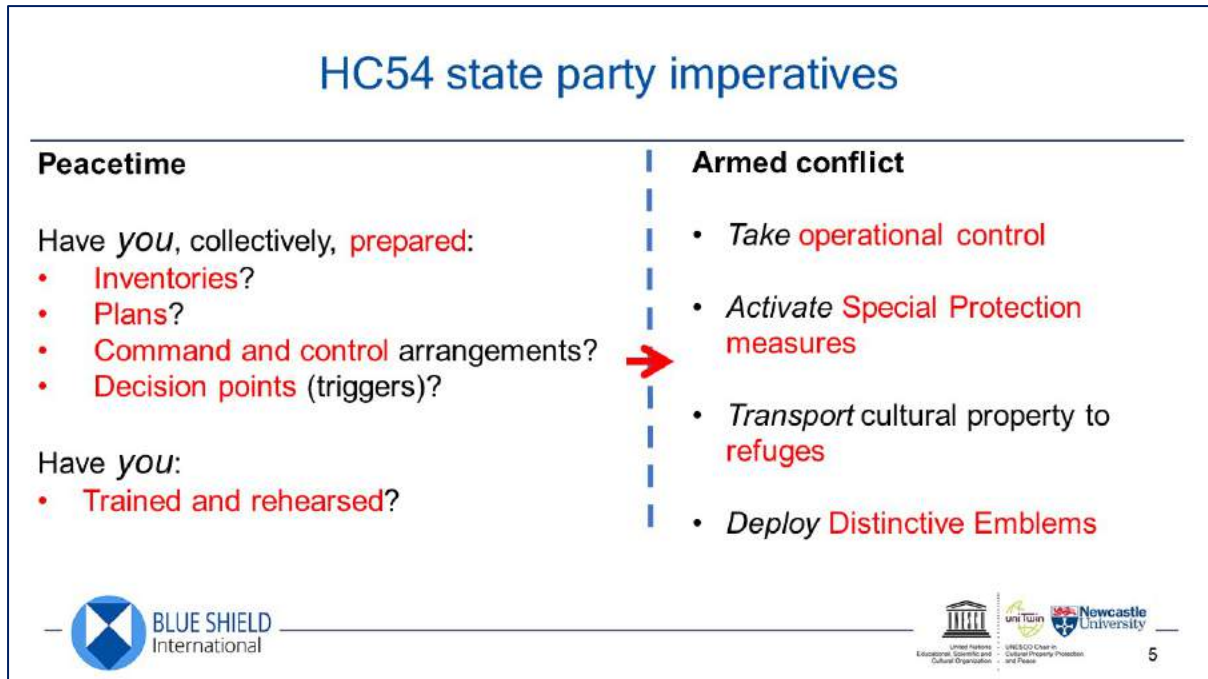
HC54 state party imperatives

Peacetime

Have *you*, collectively, prepared:
- Inventories?
- Plans?
- Command and control arrangements?
- Decision points (triggers)?

Have *you*:
- Trained and rehearsed?

Armed conflict

- *Take* operational control
- *Activate* Special Protection measures
- *Transport* cultural property to refuges
- *Deploy* Distinctive Emblems

BLUE SHIELD
International

UNESCO
United Nations Educational, Scientific and Cultural Organization

uniTwin
UNESCO Chair in Cultural Property Protection and Peace

Newcastle University

5